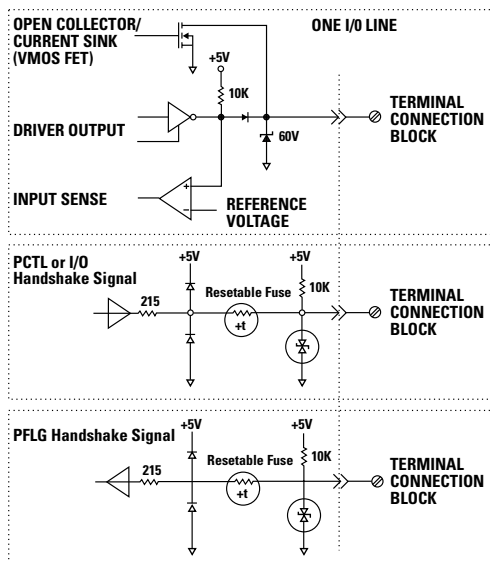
OPEN COLLECTOR/ CURRENT SINK (VMOS FET)

ONE I/O LINE

+5V

10K

DRIVER OUTPUT

60V

TERMINAL CONNECTION BLOCK

INPUT SENSE

+

−

REFERENCE VOLTAGE

PCTL or I/O Handshake Signal

+5V

+5V

215

Resetable Fuse

10K

+t

TERMINAL CONNECTION BLOCK

PFLG Handshake Signal

+5V

+5V

215

Resetable Fuse

10K

+t

TERMINAL CONNECTION BLOCK